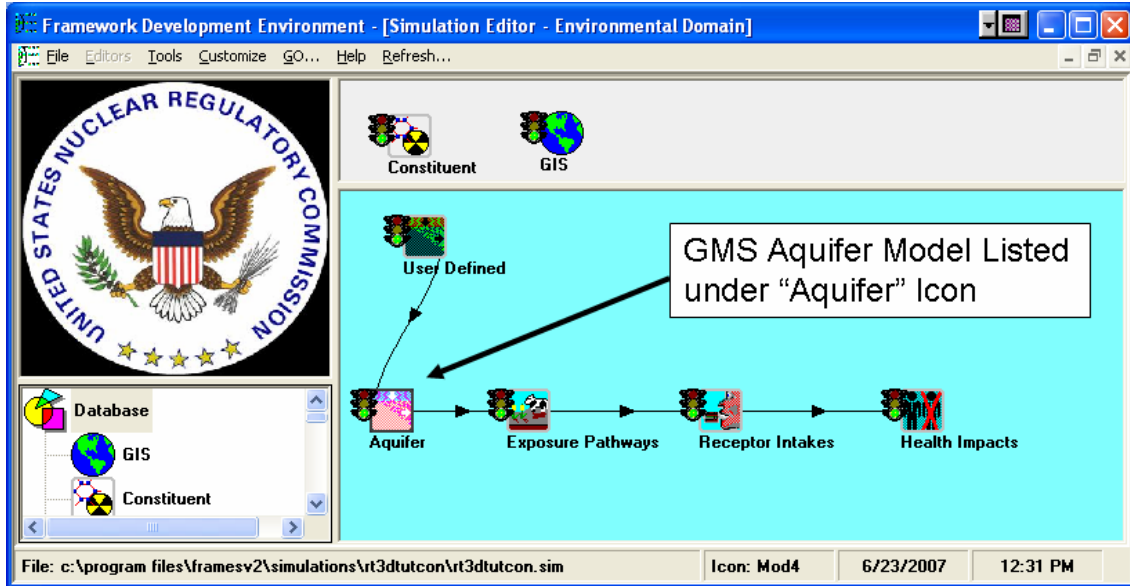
Framework Development Environment - [Simulation Editor - Environmental Domain]

File Editors Tools Customize GO... Help Refresh...

UNITED STATES NUCLEAR REGULATORY COMMISSION

Constituent GIS

User Defined

GMS Aquifer Model Listed under “Aquifer” Icon

Database
GIS
Constituent

Aquifer Exposure Pathways Receptor Intakes Health Impacts

File: c:\program files\framesv2\simulations\rt3dtutcon\rt3dtutcon.sim | Icon: Mod4 | 6/23/2007 | 12:31 PM